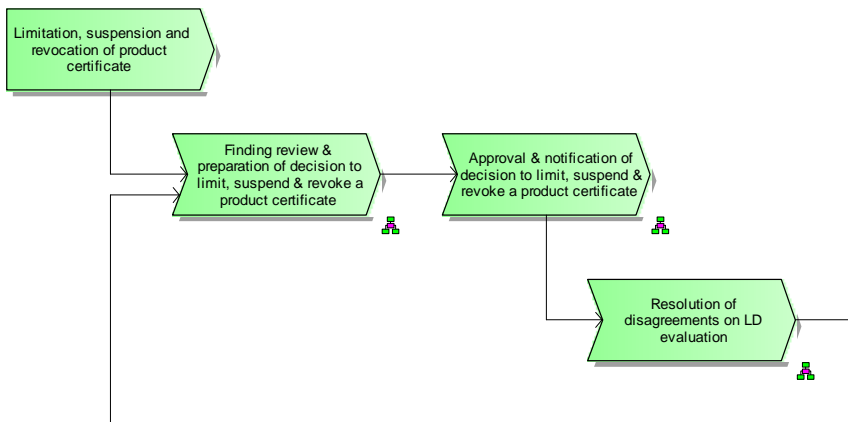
Limitation, suspension and revocation of product certificate

Finding review & preparation of decision to limit, suspend & revoke a product certificate

Approval & notification of decision to limit, suspend & revoke a product certificate

Resolution of disagreements on LD evaluation